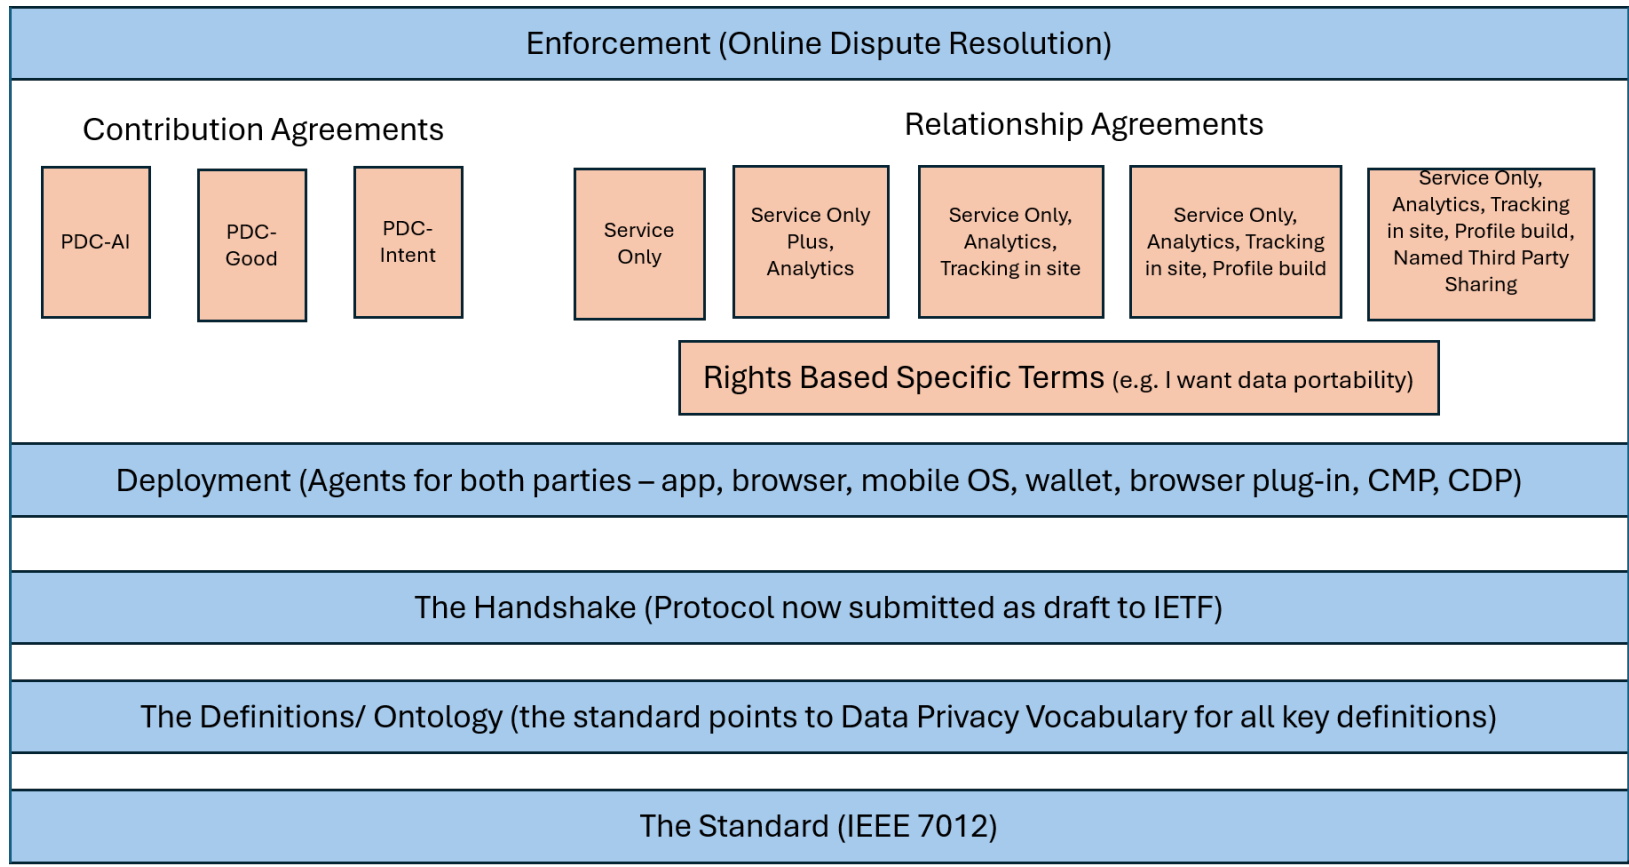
Enforcement (Online Dispute Resolution)

Contribution Agreements

PDC-AI

PDC-Good

PDC-Intent

Relationship Agreements

Service Only

Service Only Plus, Analytics

Service Only, Analytics, Tracking in site

Service Only, Analytics, Tracking in site, Profile build

Service Only, Analytics, Tracking in site, Profile build, Named Third Party Sharing

Rights Based Specific Terms (e.g. I want data portability)

Deployment (Agents for both parties – app, browser, mobile OS, wallet, browser plug-in, CMP, CDP)

The Handshake (Protocol now submitted as draft to IETF)

The Definitions/ Ontology (the standard points to Data Privacy Vocabulary for all key definitions)

The Standard (IEEE 7012)